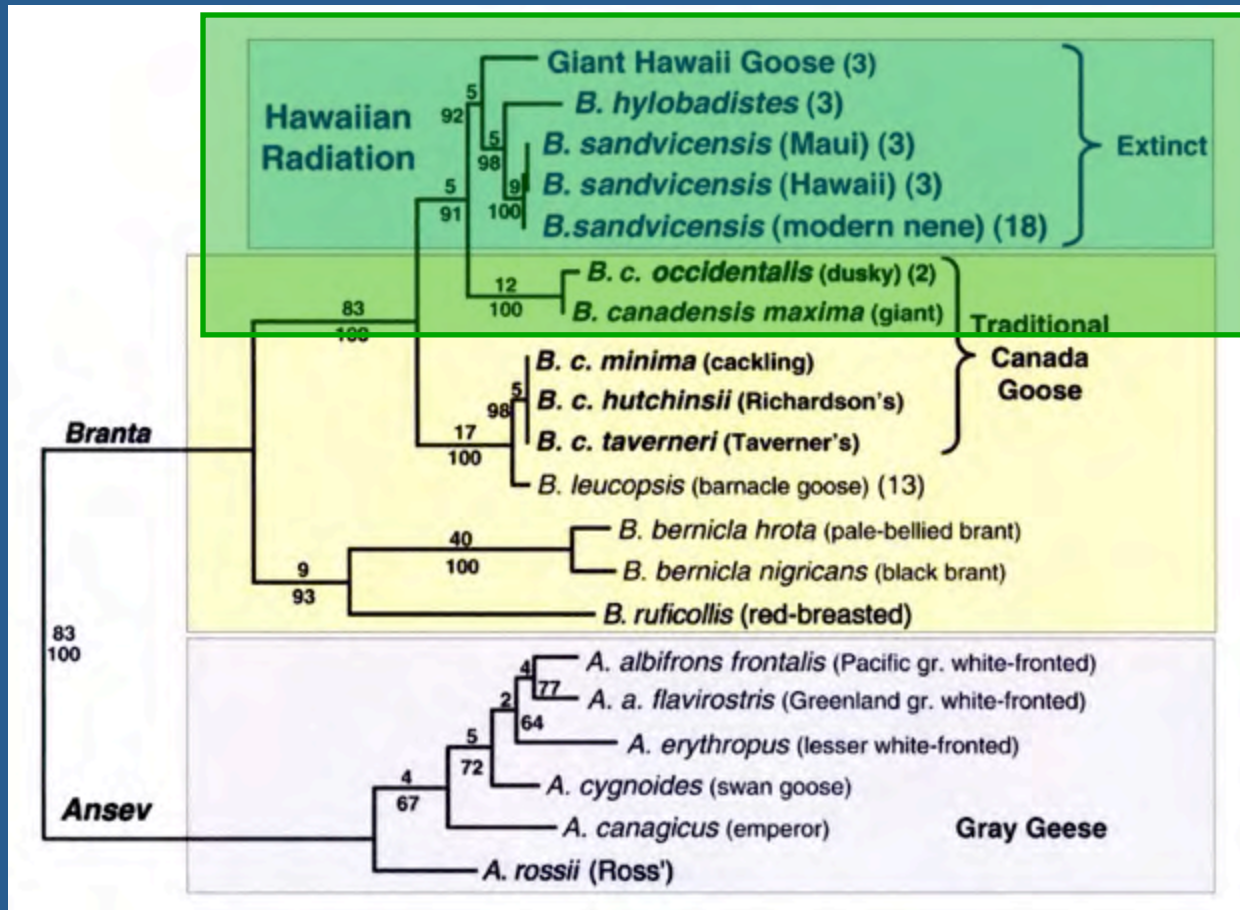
Hawaiian Radiation

5
92
Giant Hawaii Goose (3)
B. hylobadistes (3)
5
98
B. sandvicensis (Maui) (3)
9
B. sandvicensis (Hawaii) (3)
100
B.sandvicensis (modern nene) (18)
Extinct
5
91
12
100
B. c. occidentalis (dusky) (2)
B. canadensis maxima (giant)
83
100
Traditional Canada Goose
B. c. minima (cackling)
5
98
B. c. hutchinsii (Richardson's)
17
100
B. c. taverneri (Taverner's)
Branta
B. leucopsis (barnacle goose) (13)
40
100
B. bernicla hrota (pale-bellied brant)
B. bernicla nigricans (black brant)
9
93
B. ruficollis (red-breasted)
83
100
4
77
A. albifrons frontalis (Pacific gr. white-fronted)
A. a. flavirostris (Greenland gr. white-fronted)
2
64
A. erythropus (lesser white-fronted)
5
72
A. cygnoides (swan goose)
4
67
Ansev
A. canagicus (emperor)
Gray Geese
A. rossii (Ross')